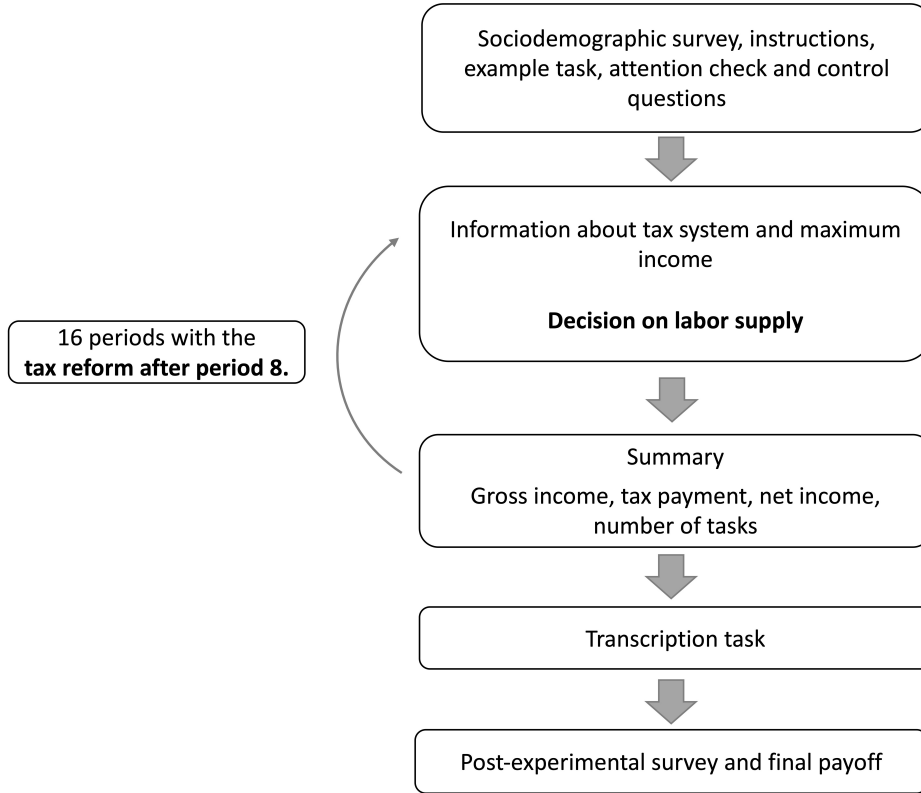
Sociodemographic survey, instructions, example task, attention check and control questions

16 periods with the tax reform after period 8.

Information about tax system and maximum income

Decision on labor supply

Summary

Gross income, tax payment, net income, number of tasks

Transcription task

Post-experimental survey and final payoff